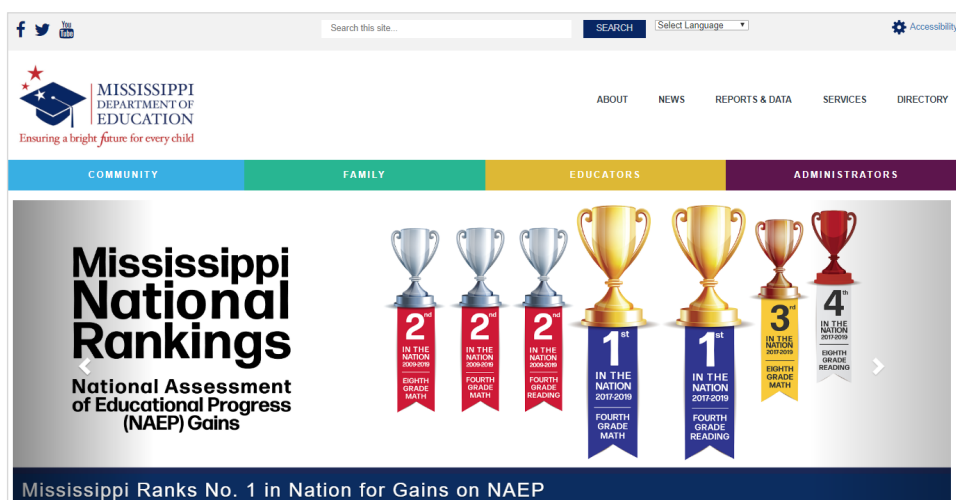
f You Tube

Search this site...

SEARCH

Select Language

Accessibility

MISSISSIPPI DEPARTMENT OF EDUCATION
Ensuring a bright future for every child

ABOUT NEWS REPORTS & DATA SERVICES DIRECTORY

COMMUNITY FAMILY EDUCATORS ADMINISTRATORS

Mississippi National Rankings
National Assessment of Educational Progress (NAEP) Gains

2nd IN THE NATION 2009-2019 EIGHTH GRADE MATH

2nd IN THE NATION 2009-2019 FOURTH GRADE MATH

2nd IN THE NATION 2009-2019 FOURTH GRADE READING

1st IN THE NATION 2017-2019 FOURTH GRADE MATH

1st IN THE NATION 2017-2019 FOURTH GRADE READING

3rd IN THE NATION 2017-2019 EIGHTH GRADE MATH

4th IN THE NATION 2017-2019 EIGHTH GRADE READING

Mississippi Ranks No. 1 in Nation for Gains on NAEP